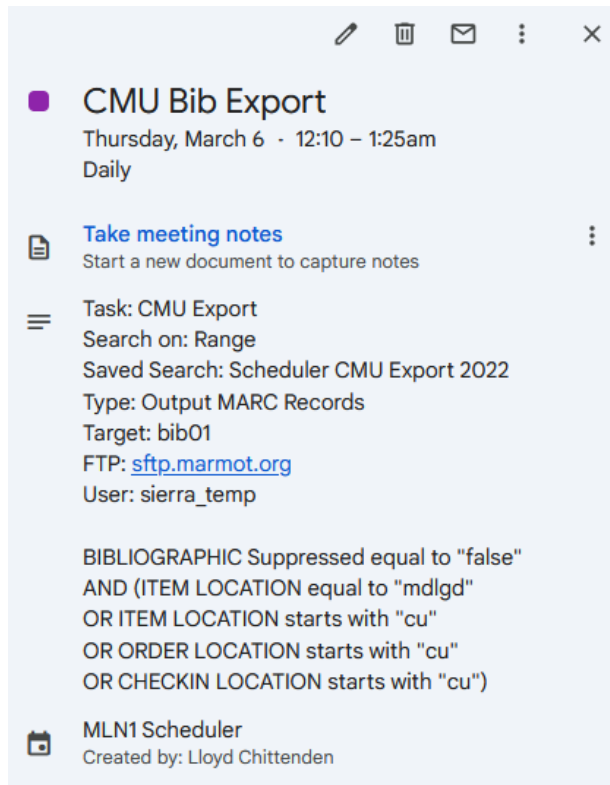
CMU Bib Export
Thursday, March 6 · 12:10 – 1:25am
Daily

Take meeting notes
Start a new document to capture notes

Task: CMU Export
Search on: Range
Saved Search: Scheduler CMU Export 2022
Type: Output MARC Records
Target: bib01
FTP: sftp.marmot.org
User: sierra_temp

BIBLIOGRAPHIC Suppressed equal to "false"
AND (ITEM LOCATION equal to "mdlgd"
OR ITEM LOCATION starts with "cu"
OR ORDER LOCATION starts with "cu"
OR CHECKIN LOCATION starts with "cu")

MLN1 Scheduler
Created by: Lloyd Chittenden